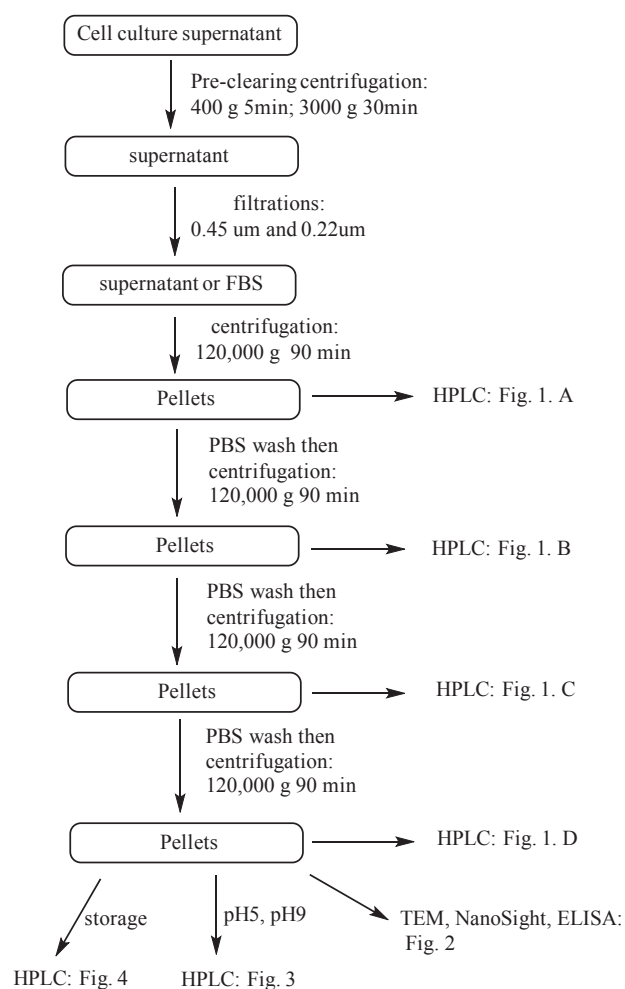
Cell culture supernatant

Pre-clearing centrifugation:
400 g 5min; 3000 g 30min

supernatant

filtrations:
0.45 um and 0.22um

supernatant or FBS

centrifugation:
120,000 g 90 min

Pellets

HPLC: Fig. 1. A

PBS wash then
centrifugation:
120,000 g 90 min

Pellets

HPLC: Fig. 1. B

PBS wash then
centrifugation:
120,000 g 90 min

Pellets

HPLC: Fig. 1. C

PBS wash then
centrifugation:
120,000 g 90 min

Pellets

HPLC: Fig. 1. D

storage

pH5, pH9

TEM, NanoSight, ELISA:
Fig. 2

HPLC: Fig. 4

HPLC: Fig. 3